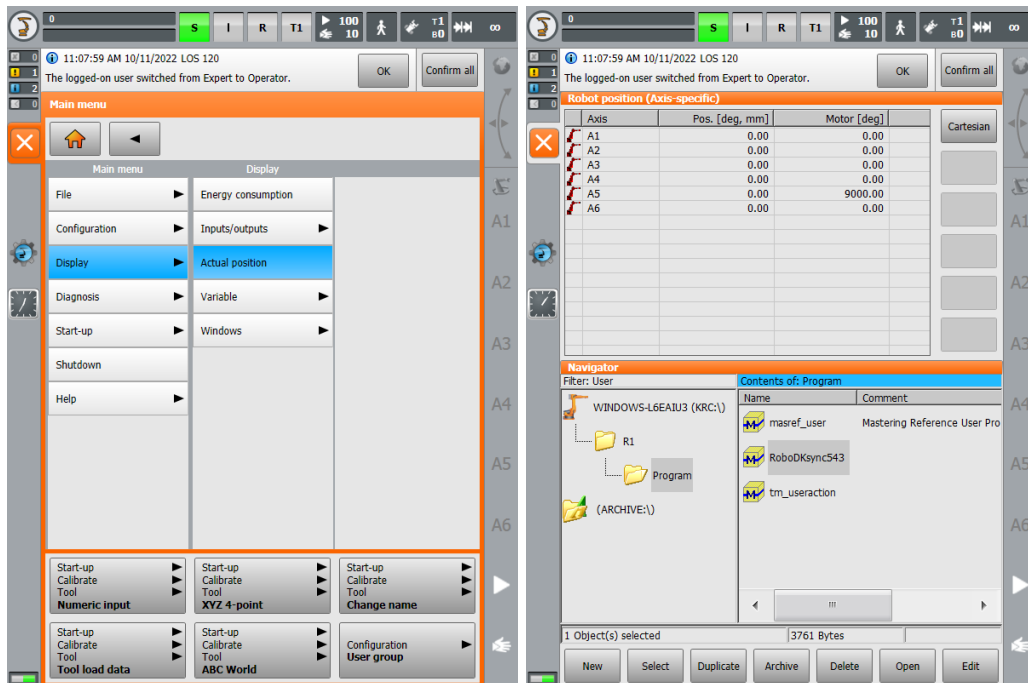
0 S I R T1 100 10 T1 B0 ∞

0
1
2
0

11:07:59 AM 10/11/2022 LOS 120
The logged-on user switched from Expert to Operator.
OK
Confirm all

Main menu

| Main menu | Display |
|---|---|
| File | Energy consumption |
| Configuration | Inputs/outputs |
| Display | Actual position |
| Diagnosis | Variable |
| Start-up | Windows |
| Shutdown | |
| Help | |

Start-up
Calibrate
Tool
Numeric input

Start-up
Calibrate
Tool
XYZ 4-point

Start-up
Calibrate
Tool
Change name

Start-up
Calibrate
Tool
Tool load data

Start-up
Calibrate
Tool
ABC World

Configuration
User group

A1
A2
A3
A4
A5
A6

0 S I R T1 100 10 T1 B0 ∞

0
1
2
0

11:07:59 AM 10/11/2022 LOS 120
The logged-on user switched from Expert to Operator.
OK
Confirm all

Robot position (Axis-specific)

| Axis | Pos. [deg, mm] | Motor [deg] |
|---|---|---|
| A1 | 0.00 | 0.00 |
| A2 | 0.00 | 0.00 |
| A3 | 0.00 | 0.00 |
| A4 | 0.00 | 0.00 |
| A5 | 0.00 | 9000.00 |
| A6 | 0.00 | 0.00 |

Cartesian

Navigator
Filter: User
WINDOWS-L6EAIU3 (KRC:\)
R1
Program
(ARCHIVE:\)

Contents of: Program

| Name | Comment |
|---|---|
| masref_user | Mastering Reference User Pro |
| RoboDKsync543 | |
| tm_useraction | |

1 Object(s) selected
3761 Bytes

New
Select
Duplicate
Archive
Delete
Open
Edit

A1
A2
A3
A4
A5
A6